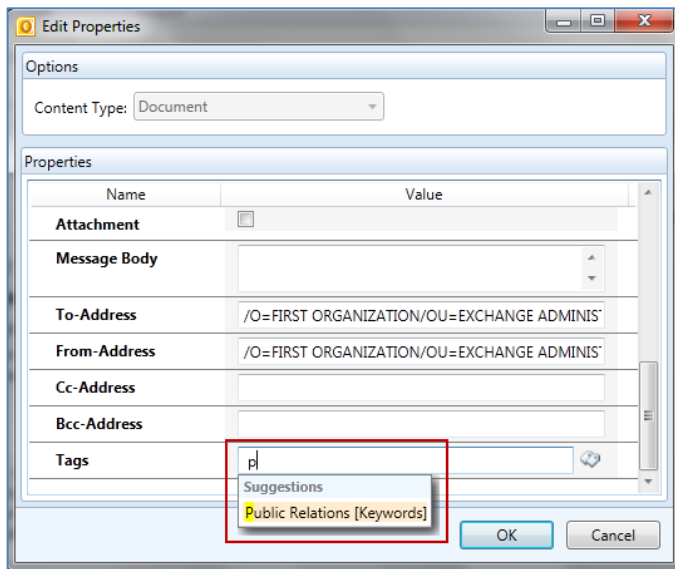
Edit Properties

Options

Content Type: Document

Properties

| Name | Value |
|---|---|
| Attachment | |
| Message Body | |
| To-Address | /O=FIRST ORGANIZATION/OU=EXCHANGE ADMINIS |
| From-Address | /O=FIRST ORGANIZATION/OU=EXCHANGE ADMINIS |
| Cc-Address | |
| Bcc-Address | |
| Tags | p |

Suggestions

Public Relations [Keywords]

OK

Cancel